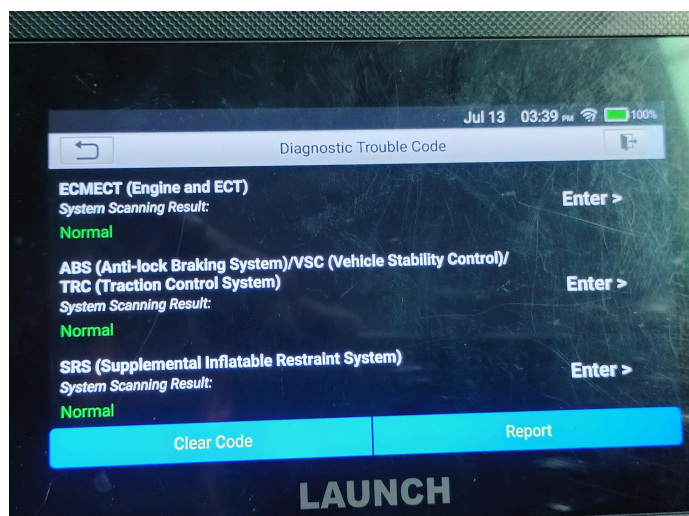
Jul 13 03:39 PM 100%

Diagnostic Trouble Code

ECMECT (Engine and ECT)
System Scanning Result:
Normal
Enter >

ABS (Anti-lock Braking System)/VSC (Vehicle Stability Control)/ TRC (Traction Control System)
System Scanning Result:
Normal
Enter >

SRS (Supplemental Inflatable Restraint System)
System Scanning Result:
Normal
Enter >

Clear Code
Report

LAUNCH